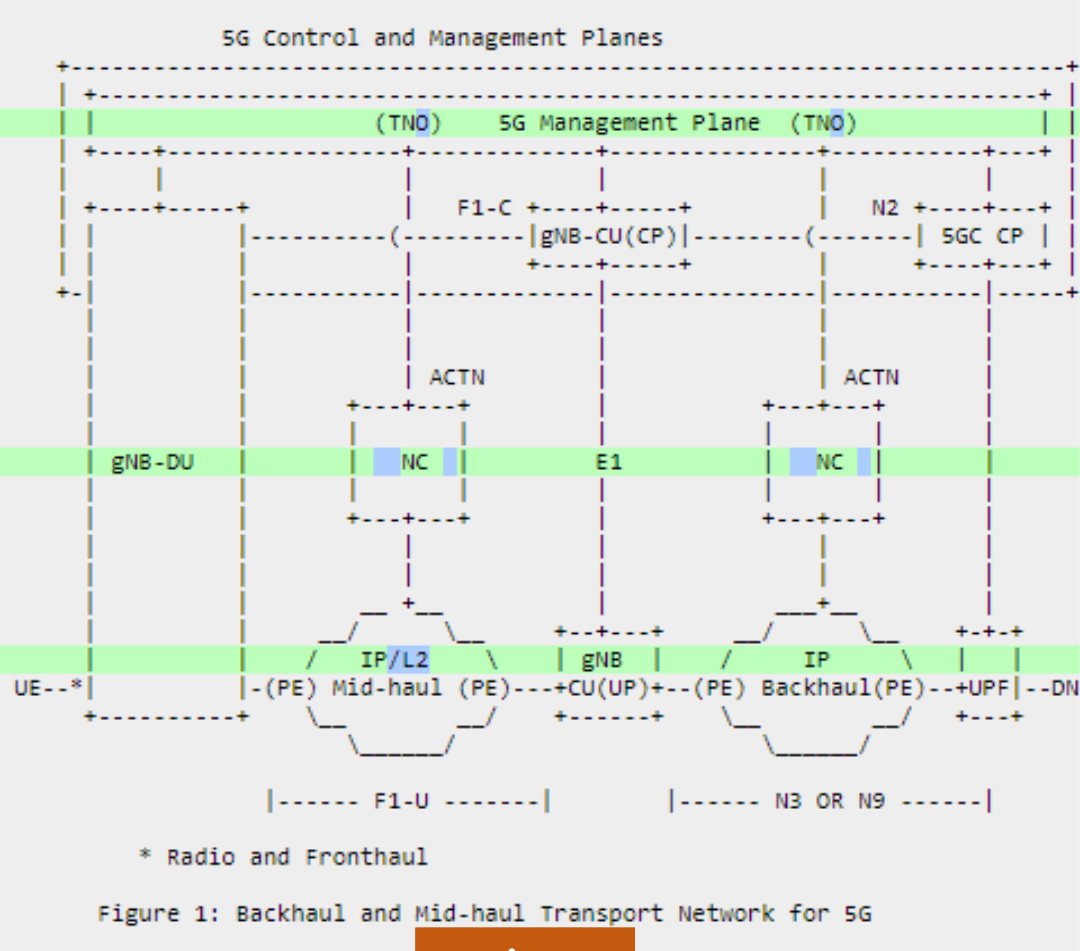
5G Control and Management Planes

(TNO) 5G Management Plane (TNO)

F1-C

gNB-CU(CP)

N2

5GC CP

ACTN

ACTN

gNB-DU

NC

E1

NC

IP/L2

gNB

IP

UE--*

-(PE) Mid-haul (PE)---+CU(UP)+--(PE) Backhaul(PE)--+UPF|--DN

|------ F1-U -------|

|------ N3 OR N9 ------|

* Radio and Fronthaul

Figure 1: Backhaul and Mid-haul Transport Network for 5G